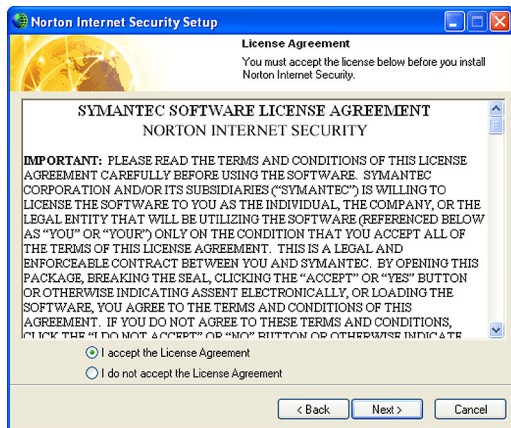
Norton Internet Security Setup

License Agreement

You must accept the license below before you install Norton Internet Security.

SYMANTEC SOFTWARE LICENSE AGREEMENT
NORTON INTERNET SECURITY

IMPORTANT: PLEASE READ THE TERMS AND CONDITIONS OF THIS LICENSE AGREEMENT CAREFULLY BEFORE USING THE SOFTWARE. SYMANTEC CORPORATION AND/OR ITS SUBSIDIARIES ("SYMANTEC") IS WILLING TO LICENSE THE SOFTWARE TO YOU AS THE INDIVIDUAL, THE COMPANY, OR THE LEGAL ENTITY THAT WILL BE UTILIZING THE SOFTWARE (REFERENCED BELOW AS "YOU" OR "YOUR") ONLY ON THE CONDITION THAT YOU ACCEPT ALL OF THE TERMS OF THIS LICENSE AGREEMENT. THIS IS A LEGAL AND ENFORCEABLE CONTRACT BETWEEN YOU AND SYMANTEC. BY OPENING THIS PACKAGE, BREAKING THE SEAL, CLICKING THE "ACCEPT" OR "YES" BUTTON OR OTHERWISE INDICATING ASSENT ELECTRONICALLY, OR LOADING THE SOFTWARE, YOU AGREE TO THE TERMS AND CONDITIONS OF THIS AGREEMENT. IF YOU DO NOT AGREE TO THESE TERMS AND CONDITIONS, CLICK THE "I DO NOT ACCEPT" OR "NO" BUTTON OR OTHERWISE INDICATE

I accept the License Agreement
I do not accept the License Agreement

< Back
Next >
Cancel